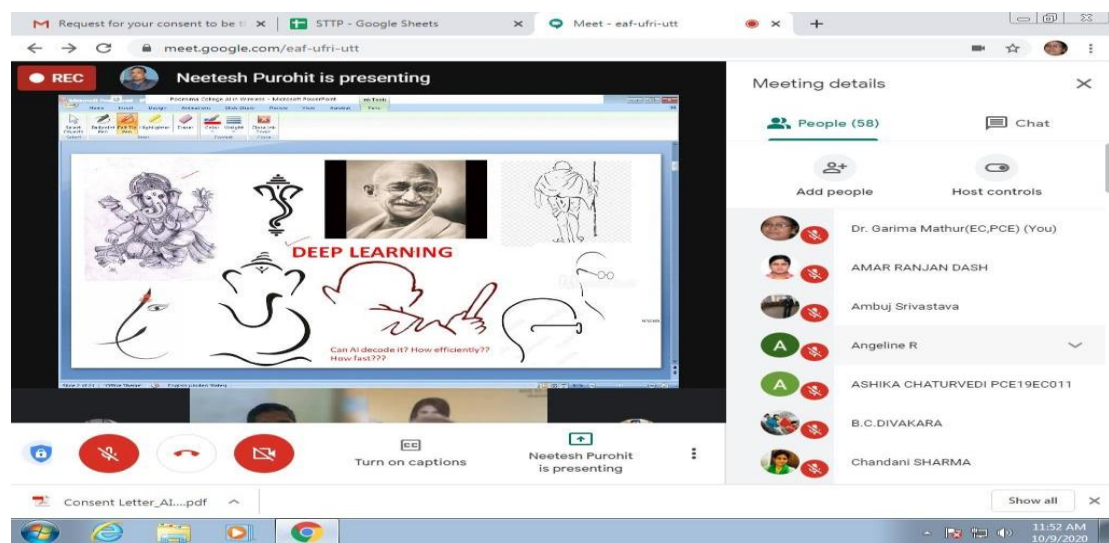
Request for your consent to be t ×
STTP - Google Sheets ×
Meet - eaf-ufri-utt
× +

meet.google.com/eaf-ufri-utt

REC
Neetesh Purohit is presenting

Poornima College AI in Women - Microsoft PowerPoint

DEEP LEARNING

Can AI decode it? How efficiently?? How fast???

Meeting details ×

People (58)
Chat

Add people
Host controls

Dr. Garima Mathur(EC,PCE) (You)
AMAR RANJAN DASH
Ambuj Srivastava
Angeline R
ASHIKA CHATURVEDI PCE19EC011
B.C.DIVAKARA
Chandani SHARMA

CC
Turn on captions

Neetesh Purohit is presenting

Consent Letter_AI....pdf ^

Show all ×

11:52 AM
10/9/2020